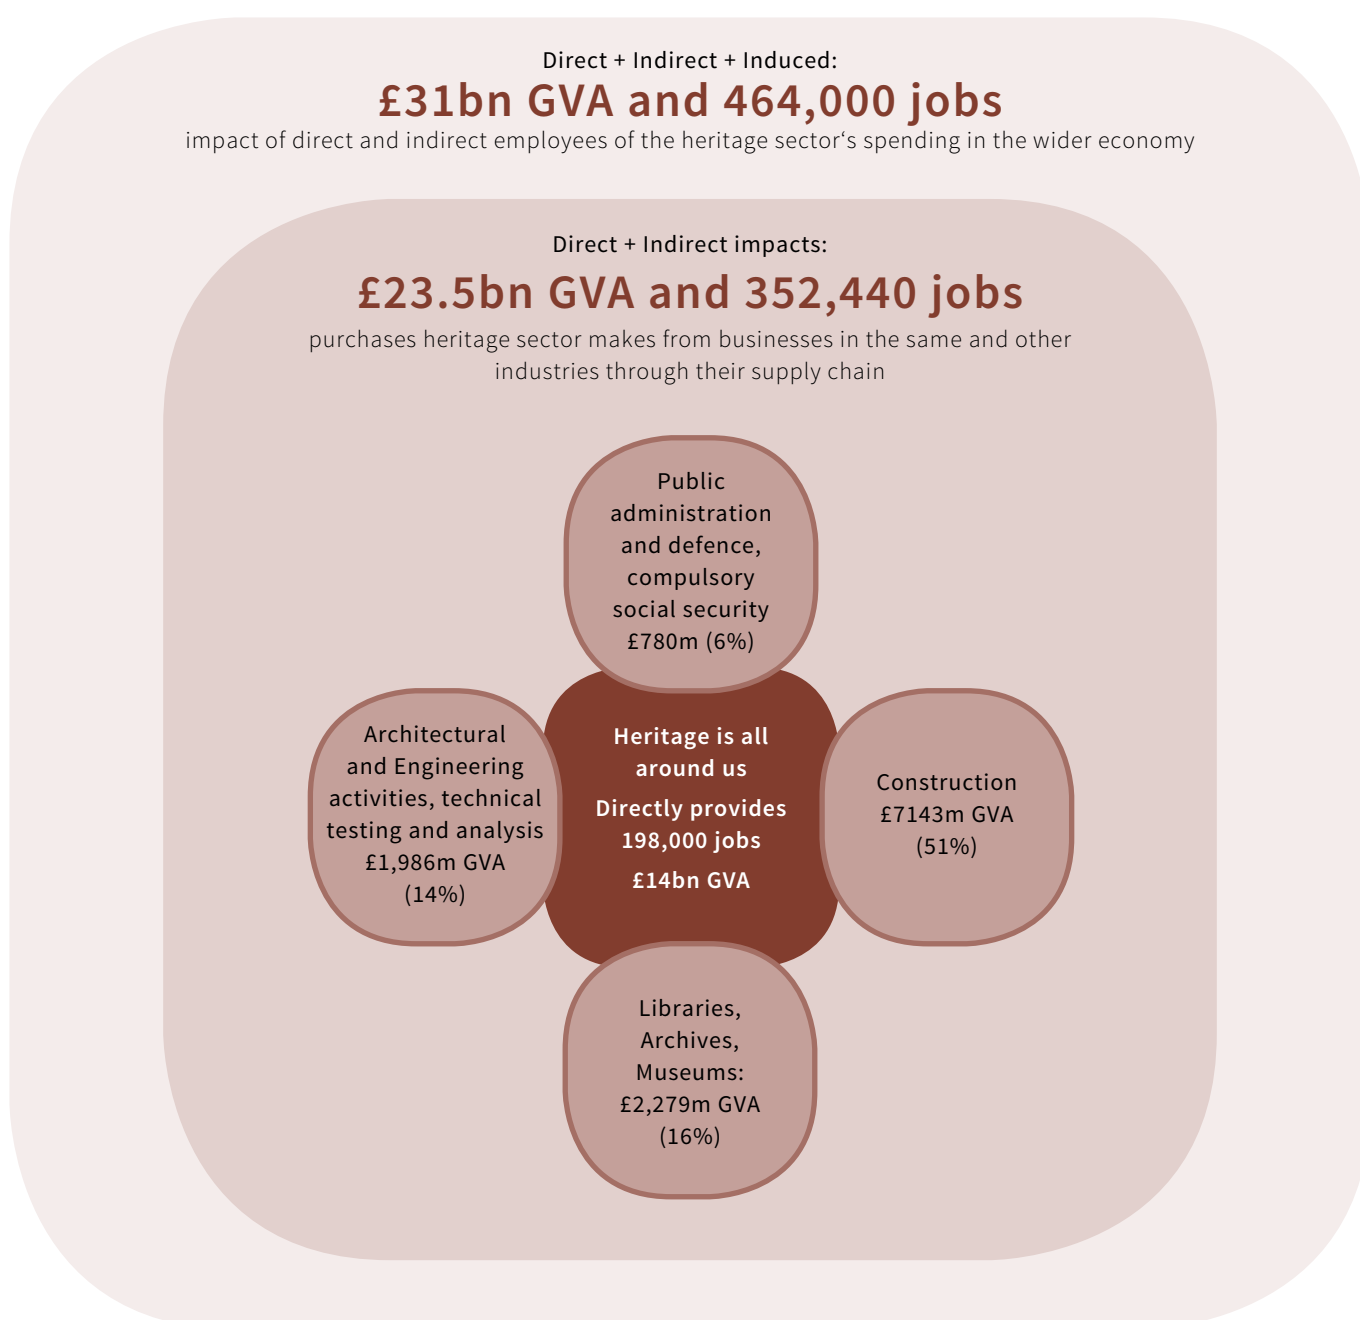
Direct + Indirect + Induced:
£31bn GVA and 464,000 jobs
impact of direct and indirect employees of the heritage sector‘s spending in the wider economy

Direct + Indirect impacts:
£23.5bn GVA and 352,440 jobs
purchases heritage sector makes from businesses in the same and other industries through their supply chain

Public administration and defence, compulsory social security £780m (6%)

Architectural and Engineering activities, technical testing and analysis £1,986m GVA (14%)

Heritage is all around us
Directly provides 198,000 jobs
£14bn GVA

Construction £7143m GVA (51%)

Libraries, Archives, Museums: £2,279m GVA (16%)